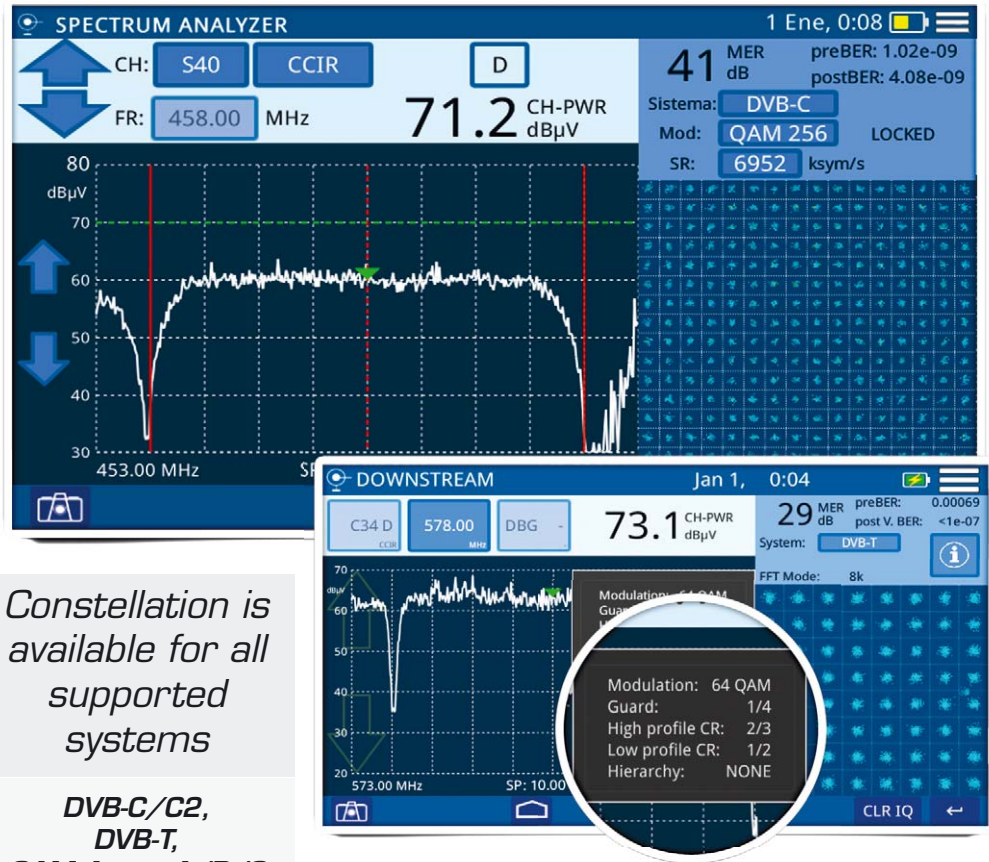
SPECTRUM ANALYZER
1 Ene, 0:08

CH: S40 CCIR
D
FR: 458.00 MHz
71.2 CH-PWR dBµV

41 MER dB
preBER: 1.02e-09
postBER: 4.08e-09
Sistema: DVB-C
Mod: QAM 256 LOCKED
SR: 6952 ksym/s

80
dBµV
70
60
50
40
30
453.00 MHz
SP

DOWNSTREAM
Jan 1, 0:04

C34 D CCIR
578.00 MHz
DBG -
73.1 CH-PWR dBµV
29 MER dB
preBER: 0.00069
post V. BER: <1e-07
System: DVB-T
FFT Mode: 8k

70
dBµV
60
50
40
30
20
573.00 MHz
SP: 10.00

Modulation: 64 QAM
Guard: 1/4
High profile CR: 2/3
Low profile CR: 1/2
Hierarchy: NONE

CLR IQ

Constellation is available for all supported systems

DVB-C/C2,
DVB-T,
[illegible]